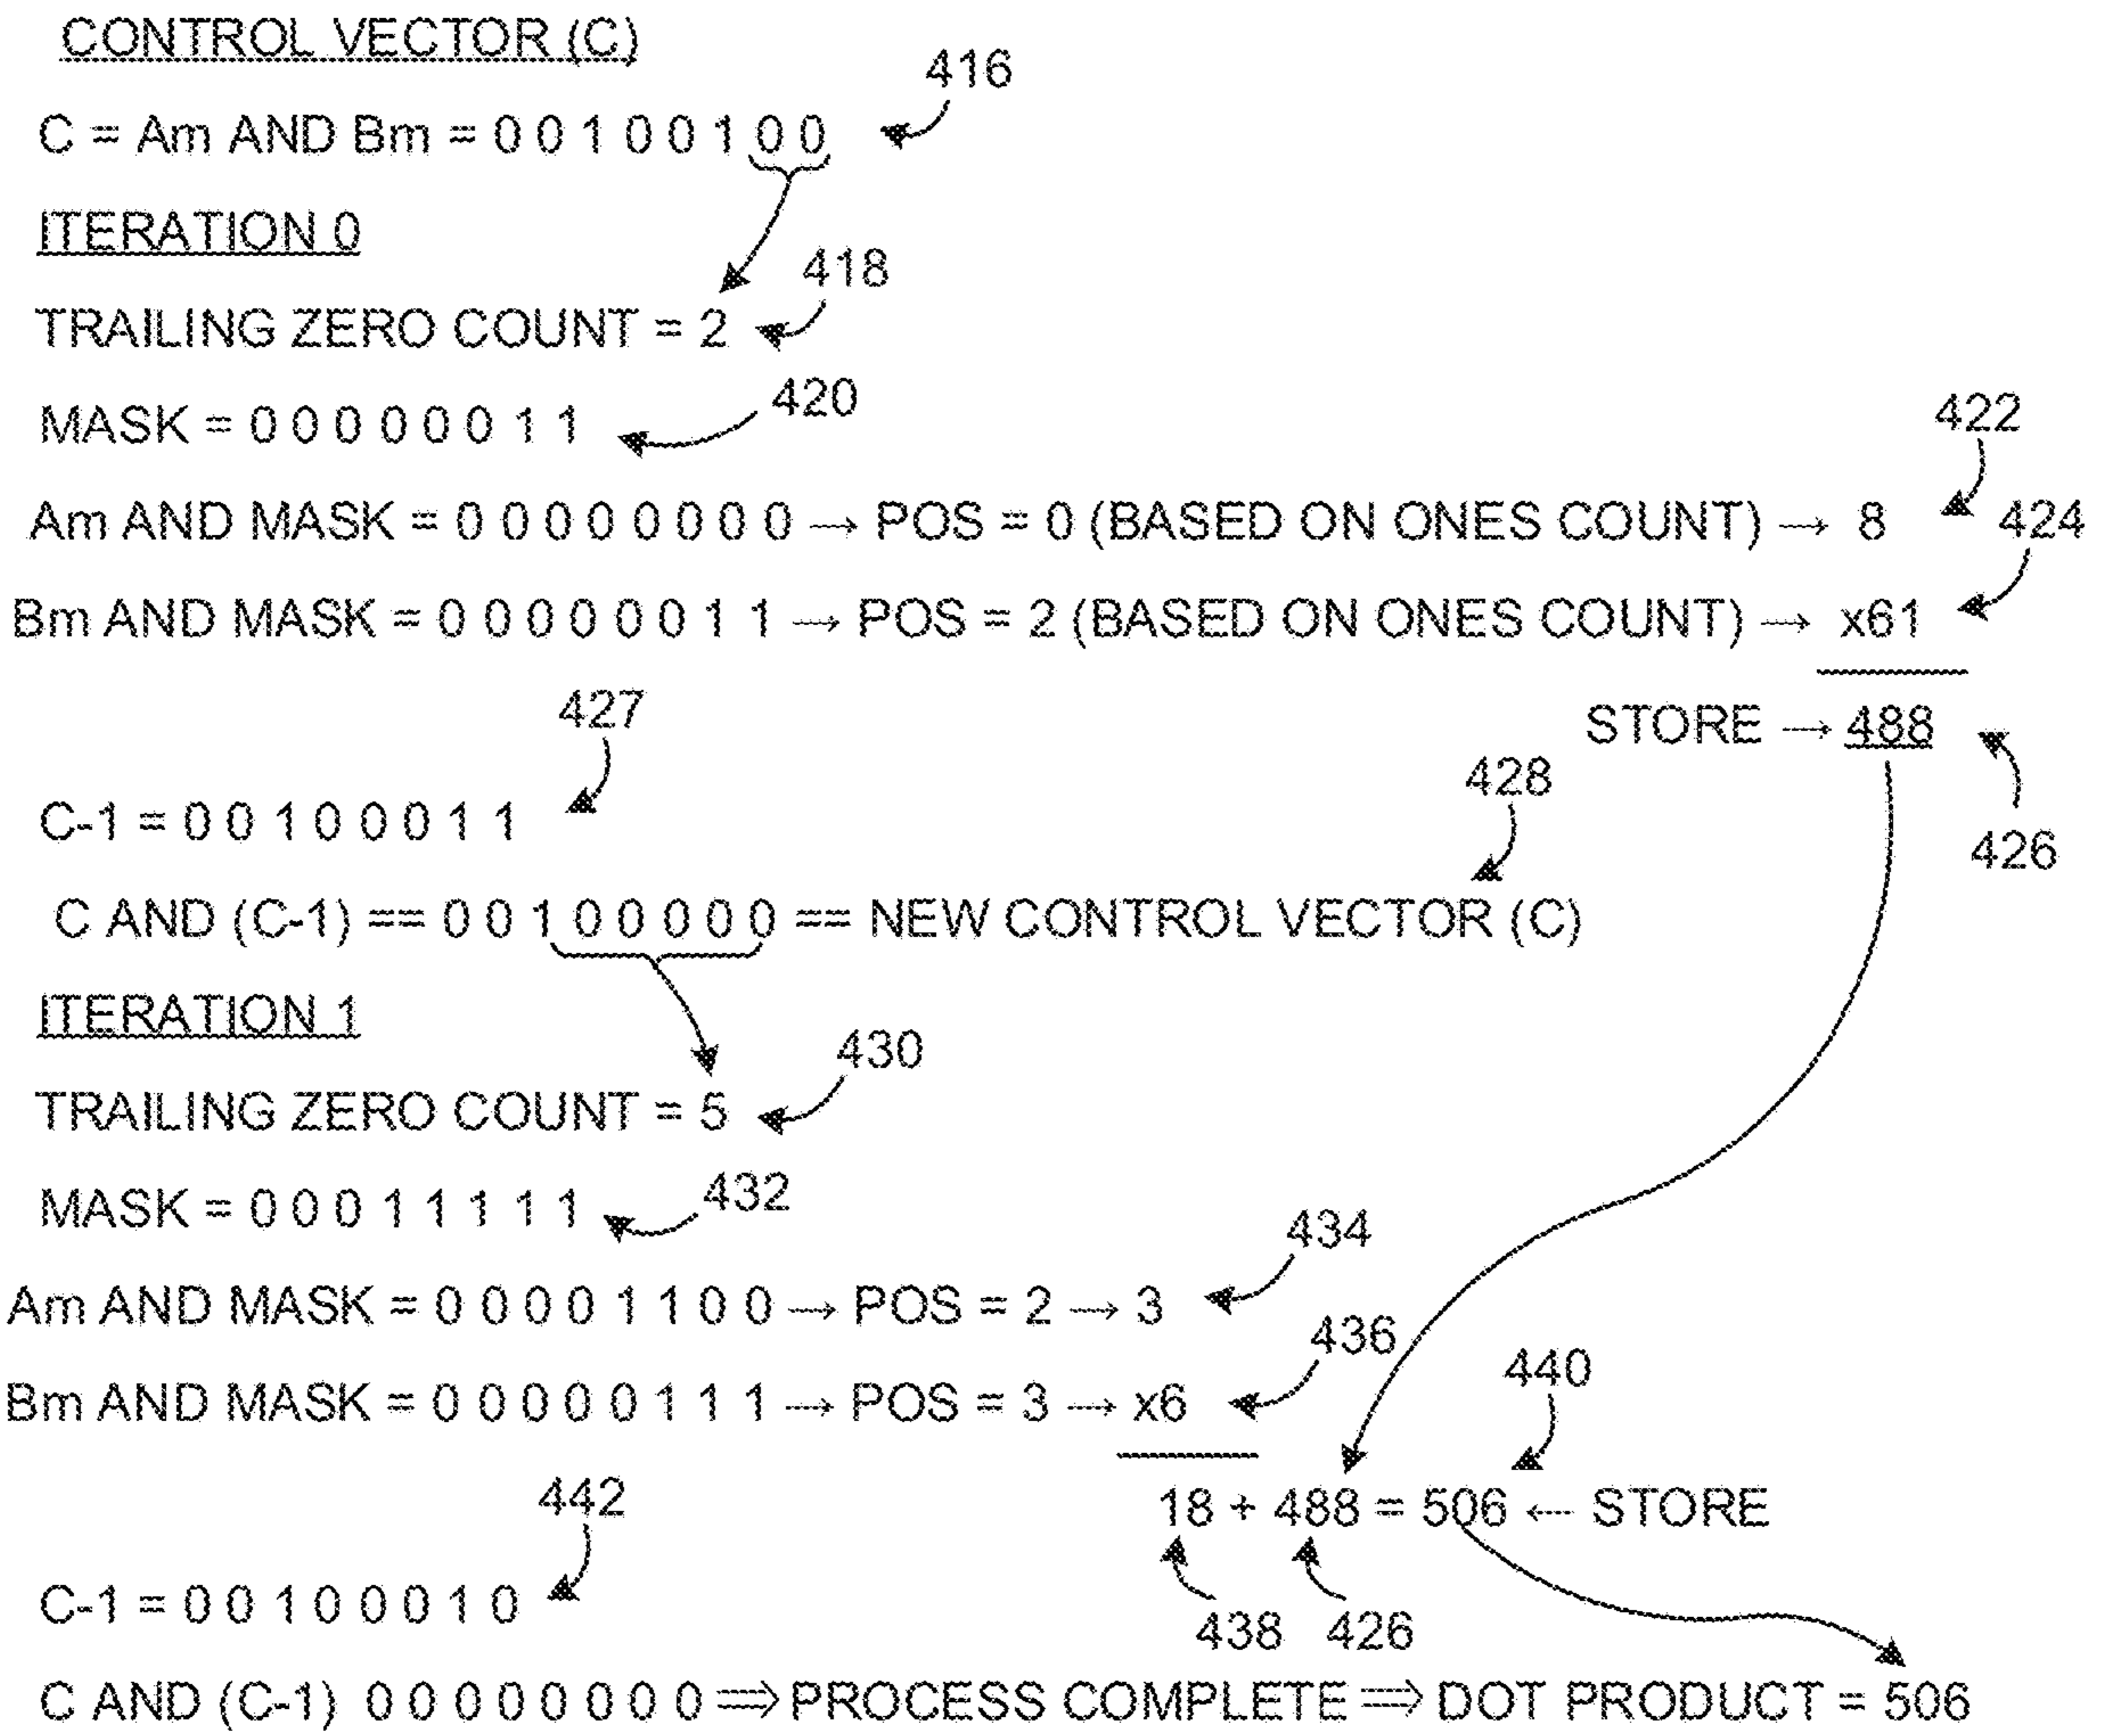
CONTROL VECTOR (C)

416

C = Am AND Bm = 0 0 1 0 0 1 0 0

ITERATION 0

418

TRAILING ZERO COUNT = 2

420

MASK = 0 0 0 0 0 0 1 1

422

Am AND MASK = 0 0 0 0 0 0 0 0 → POS = 0 (BASED ON ONES COUNT) → 8

424

Bm AND MASK = 0 0 0 0 0 0 1 1 → POS = 2 (BASED ON ONES COUNT) → x61

STORE → 488

426

427

C-1 = 0 0 1 0 0 0 1 1

428

C AND (C-1) == 0 0 1 0 0 0 0 0 == NEW CONTROL VECTOR (C)

ITERATION 1

430

TRAILING ZERO COUNT = 5

432

MASK = 0 0 0 1 1 1 1 1

434

Am AND MASK = 0 0 0 0 1 1 0 0 → POS = 2 → 3

436

Bm AND MASK = 0 0 0 0 0 1 1 1 → POS = 3 → x6

440

18 + 488 = 506 ← STORE

442

C-1 = 0 0 1 0 0 0 1 0

438 426

C AND (C-1) 0 0 0 0 0 0 0 0 ⇒ PROCESS COMPLETE ⇒ DOT PRODUCT = 506